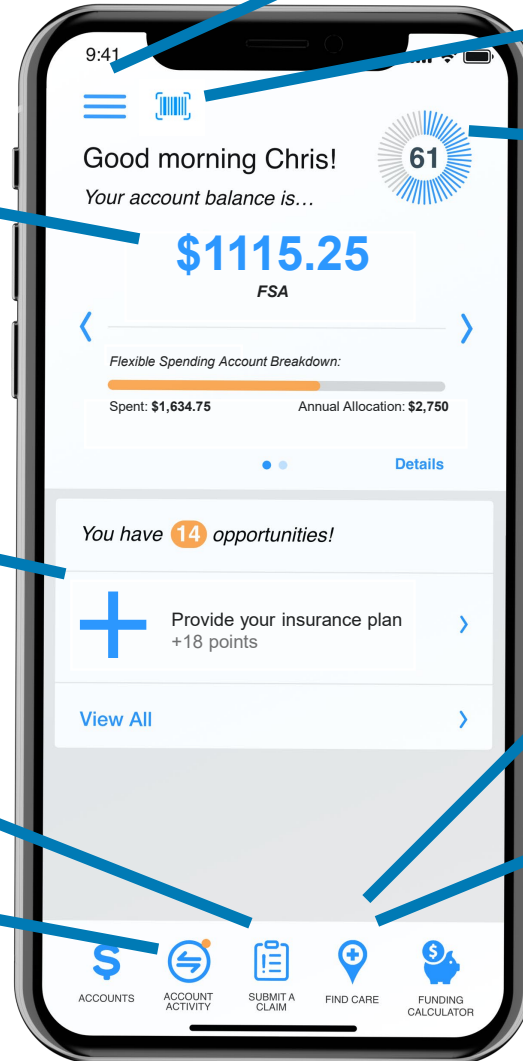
9:41

61

Good morning Chris!

Your account balance is…

$1115.25

FSA

Flexible Spending Account Breakdown:

Spent: $1,634.75

Annual Allocation: $2,750

Details

You have 14 opportunities!

Provide your insurance plan
+18 points

View All

ACCOUNTS

ACCOUNT ACTIVITY

SUBMIT A CLAIM

FIND CARE

FUNDING CALCULATOR